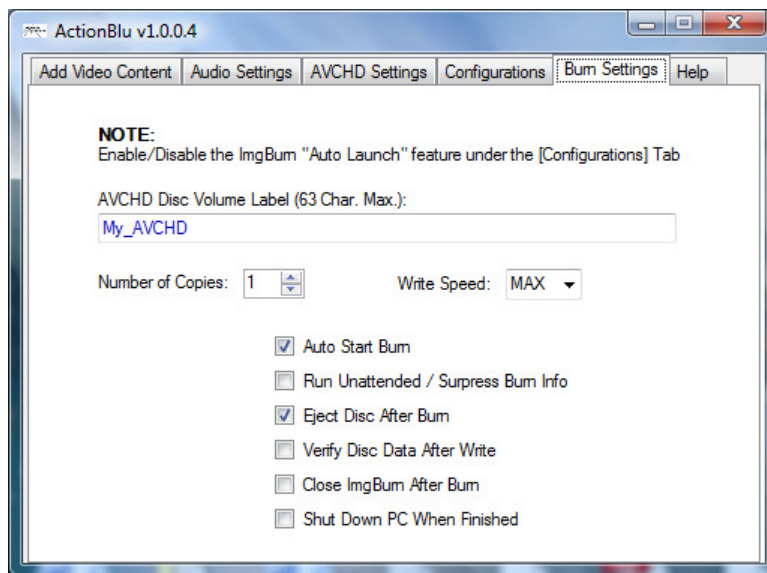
ActionBlu v1.0.0.4

Add Video Content | Audio Settings | AVCHD Settings | Configurations | Burn Settings | Help

NOTE:
Enable/Disable the ImgBurn "Auto Launch" feature under the [Configurations] Tab

AVCHD Disc Volume Label (63 Char. Max.):
My_AVCHD

Number of Copies: 1

Write Speed: MAX

Auto Start Burn
Run Unattended / Surpress Burn Info
Eject Disc After Burn
Verify Disc Data After Write
Close ImgBurn After Burn
Shut Down PC When Finished